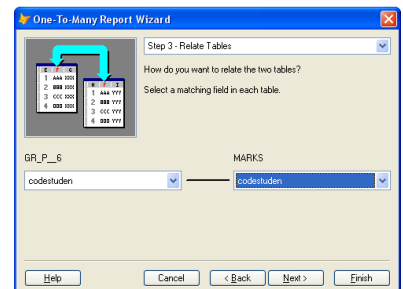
One-To-Many Report Wizard

Step 3 - Relate Tables

How do you want to relate the two tables?

Select a matching field in each table.

| A | B | C |
|---|---|---|
| 1 | AAA | XXX |
| 2 | BBB | XXX |
| 3 | CCC | XXX |
| 4 | DDD | XXX |

| A | D | E |
|---|---|---|
| 1 | AAA | YYY |
| 2 | BBB | YYY |
| 3 | CCC | YYY |
| 4 | DDD | YYY |

GR_P__6

MARKS

codestuden

codestuden

Help

Cancel

< Back

Next >

Finish